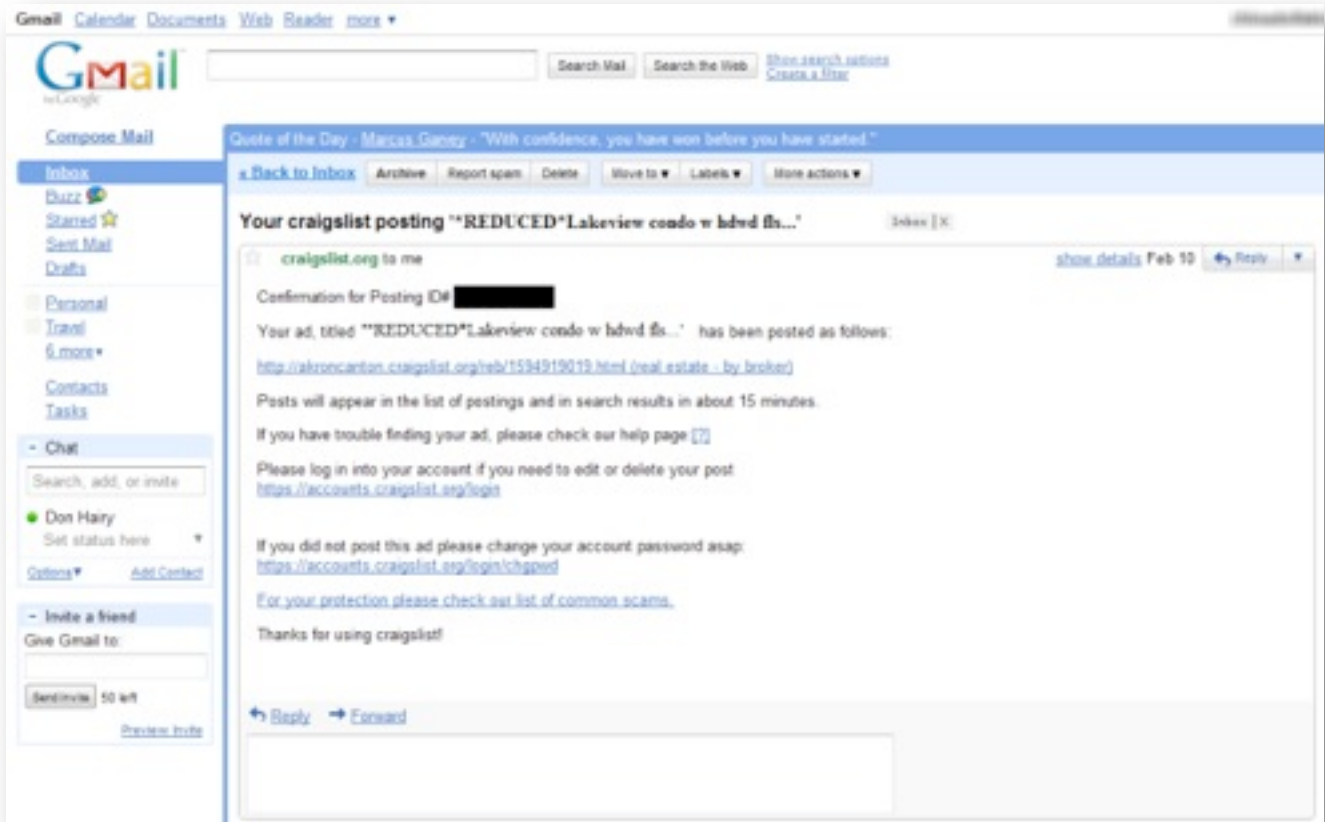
Gmail Calendar Documents Web Reader more ▾

Gmail by Google

Search Mail Search the Web Show search options Create a filter

Compose Mail

Inbox
Buzz
Starred
Sent Mail
Drafts

Personal
Travel
6 more▾

Contacts
Tasks

- Chat

Search, add, or invite

Don Hairy
Set status here

Options▾ Add Contact

- Invite a friend
Give Gmail to:

Send Invite 50 left

Preview Invite

Quote of the Day - Marcus Garvey - "With confidence, you have won before you have started."

« Back to Inbox Archive Report spam Delete Move to ▾ Labels ▾ More actions ▾

Your craigslist posting "*REDUCED*Lakeview condo w hdwd fls..." Inbox | X

craigslist.org to me show details Feb 10 Reply ▾

Confirmation for Posting ID#

Your ad, titled "*REDUCED*Lakeview condo w hdwd fls..." has been posted as follows:

http://akroncanton.craigslist.org/reb/1594919019.html (real estate - by broker)

Posts will appear in the list of postings and in search results in about 15 minutes.

If you have trouble finding your ad, please check our help page [?]

Please log in into your account if you need to edit or delete your post
https://accouets.craigslist.org/login

If you did not post this ad please change your account password asap:
https://accouets.craigslist.org/login/chgpwd

For your protection please check our list of common scams.

Thanks for using craigslist!

Reply Forward